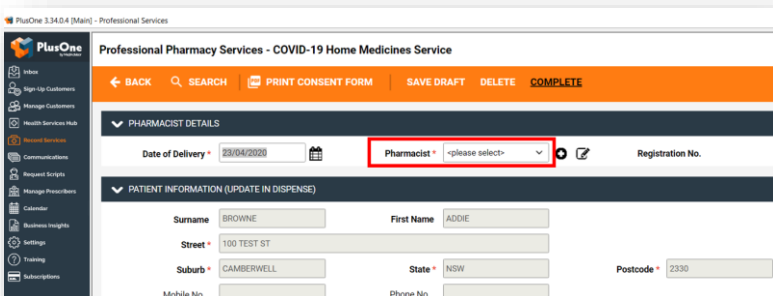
PlusOne 3.34.0.4 [Main] - Professional Services

PlusOne

Inbox
Sign-Up Customers
Manage Customers
Health Services Hub
Recent Services
Communications
Request Scripts
Manage Prescribers
Calendar
Business Insights
Settings
Training
Subscriptions

Professional Pharmacy Services - COVID-19 Home Medicines Service

BACK SEARCH PRINT CONSENT FORM SAVE DRAFT DELETE COMPLETE

PHARMACIST DETAILS

Date of Delivery * 23/04/2020
Pharmacist * <please select>
Registration No.

PATIENT INFORMATION (UPDATE IN DISPENSE)

Surname BROWNE
First Name ADDIE
Street * 100 TEST ST
Suburb * CAMBERWELL
State * NSW
Postcode * 2330
Mobile No.
Phone No.